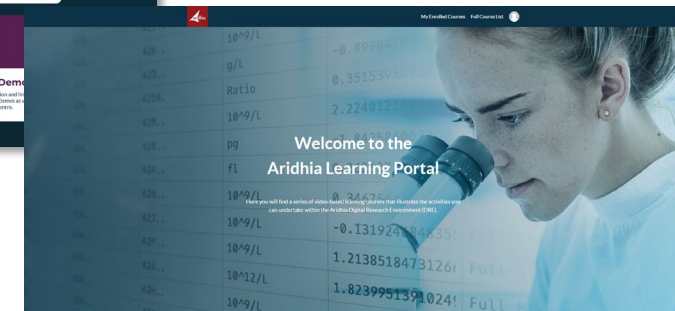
Demo
ion and lin
Demos as
entre.

My Enrolled Courses Full Course List

Welcome to the
Aridhia Learning Portal

Here you will find a series of video-based learning courses that illustrate the activities you can undertake within the Aridhia Digital Research Environment (DRE).

10^9/L
g/L
Ratio
10^9/L
pg
fl
10^9/L
10^9/L
10^9/L
10^12/L
10^9/L
-0.899847
0.3515539
2.2240121
-0.1319248
1.213851847312
1.823995139102
Full
Full
Full